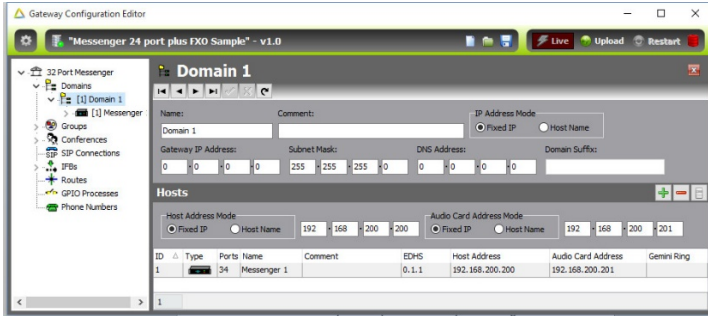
Gateway Configuration Editor

"Messenger 24 port plus FXO Sample" - v1.0

Live Upload Restart

32 Port Messenger
Domains
[1] Domain 1
[1] Messenger
Groups
Conferences
SIP Connections
IFBs
Routes
GPIO Processes
Phone Numbers

Domain 1

Name: Domain 1
Comment:
IP Address Mode
Fixed IP
Host Name

Gateway IP Address: 0 . 0 . 0 . 0
Subnet Mask: 255 . 255 . 255 . 0
DNS Address: 0 . 0 . 0 . 0
Domain Suffix:

Hosts

Host Address Mode
Fixed IP
Host Name
192 . 168 . 200 . 200

Audio Card Address Mode
Fixed IP
Host Name
192 . 168 . 200 . 201

| ID | Type | Ports | Name | Comment | EDHS | Host Address | Audio Card Address | Gemini Ring |
|---|---|---|---|---|---|---|---|---|
| 1 | | 34 | Messenger 1 | | 0.1.1 | 192.168.200.200 | 192.168.200.201 | |

1